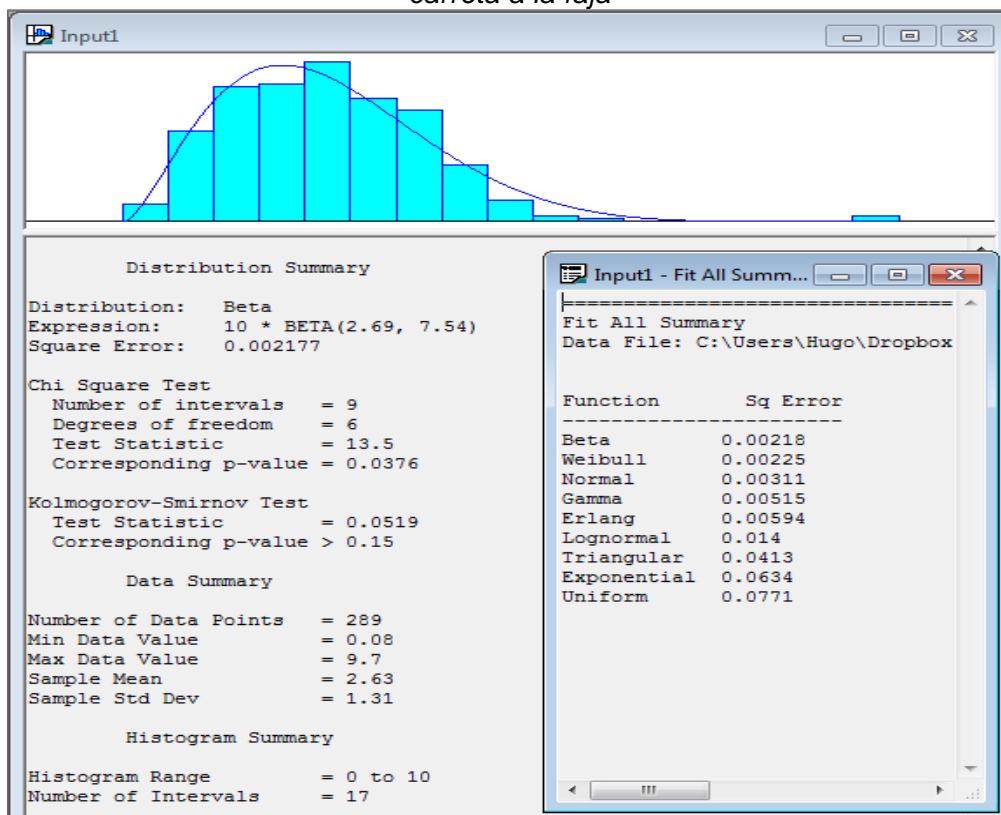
carreta a la faja

Input1

Distribution Summary

Distribution: Beta
Expression: 10 * BETA(2.69, 7.54)
Square Error: 0.002177

Chi Square Test
Number of intervals = 9
Degrees of freedom = 6
Test Statistic = 13.5
Corresponding p-value = 0.0376

Kolmogorov-Smirnov Test
Test Statistic = 0.0519
Corresponding p-value > 0.15

Data Summary

Number of Data Points = 289
Min Data Value = 0.08
Max Data Value = 9.7
Sample Mean = 2.63
Sample Std Dev = 1.31

Histogram Summary

Histogram Range = 0 to 10
Number of Intervals = 17

Input1 - Fit All Summ...

================================
Fit All Summary
Data File: C:\Users\Hugo\Dropbox

| Function | Sq Error |
|---|---|
| Beta | 0.00218 |
| Weibull | 0.00225 |
| Normal | 0.00311 |
| Gamma | 0.00515 |
| Erlang | 0.00594 |
| Lognormal | 0.014 |
| Triangular | 0.0413 |
| Exponential | 0.0634 |
| Uniform | 0.0771 |